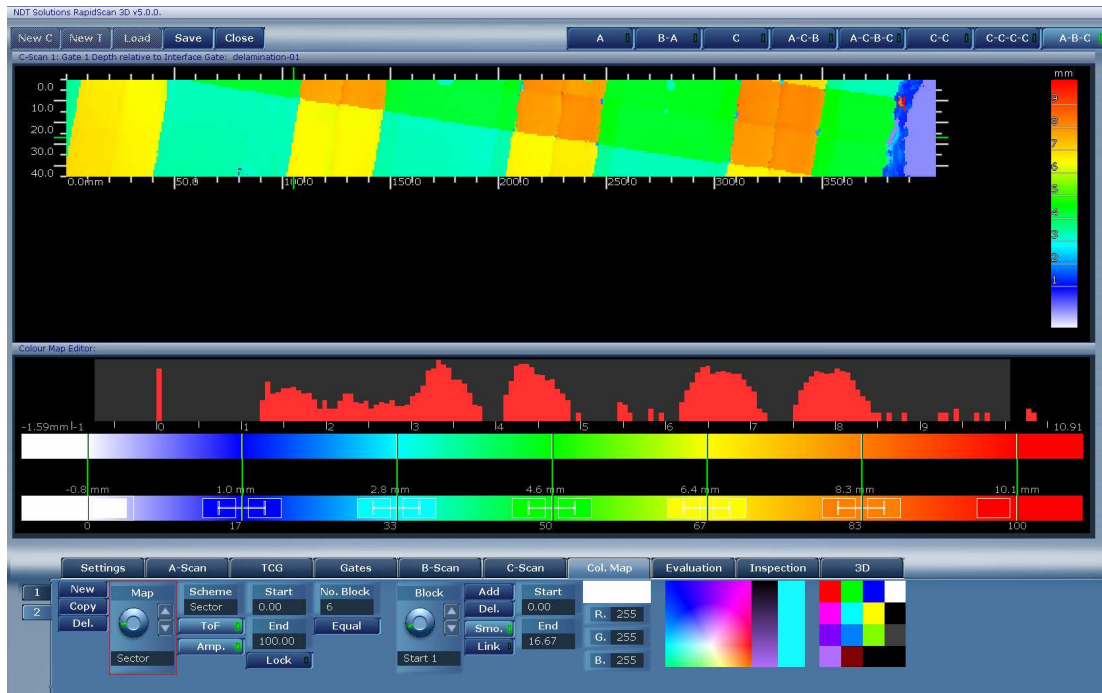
NDT Solutions RapidScan 3D v5.0.0.

New C New T Load Save Close

A B-A C A-C-B A-C-B-C C-C C-C-C-C A-B-C

C-Scan 1: Gate 1 Depth relative to Interface Gate: delamination-01

0.0
10.0
20.0
30.0
40.0
0.0mm 50.0 100.0 150.0 200.0 250.0 300.0 350.0

mm
9
8
7
6
5
4
3
2
1

Colour Map Editor:

-1.59mm -1 0 1 2 3 4 5 6 7 8 9 10.91

-0.8 mm 1.0 mm 2.8 mm 4.6 mm 6.4 mm 8.3 mm 10.1 mm

0 17 33 50 67 83 100

Settings A-Scan TCG Gates B-Scan C-Scan Col. Map Evaluation Inspection 3D

1
2
New
Copy
Del.
Map
Sector
Scheme
Sector
ToF
Amp.
Start
0.00
End
100.00
Lock
No. Block
6
Equal
Block
Start 1
Add
Del.
Smo.
Link
Start
0.00
End
16.67
R. 255
G. 255
B. 255